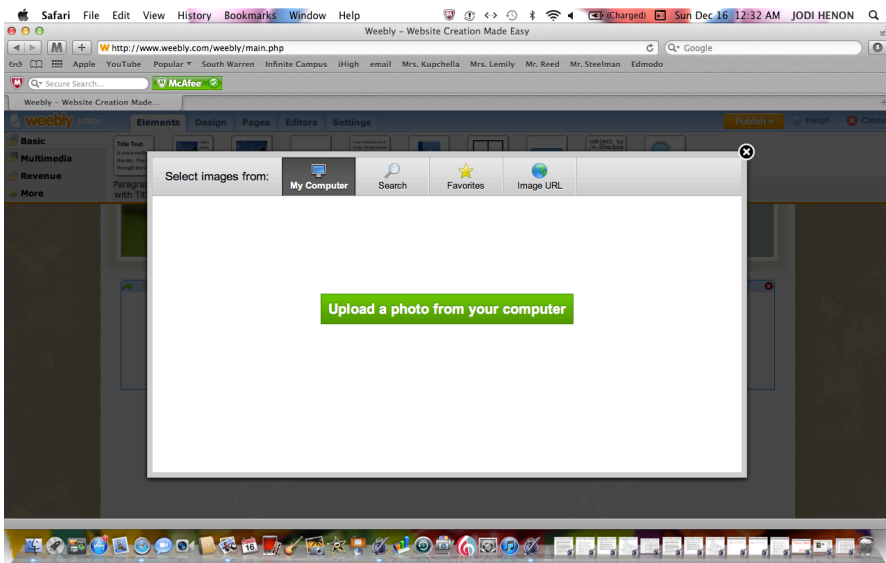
Safari File Edit View History Bookmarks Window Help (Charged) Sun Dec 16 12:32 AM JODI HENON

Weebly - Website Creation Made Easy

http://www.weebly.com/weebly/main.php

Google

Apple YouTube Popular South Warren Infinite Campus iHigh email Mrs. Kupchella Mrs. Lemily Mr. Reed Mr. Steelman Edmodo

Secure Search... McAfee

Weebly - Website Creation Made...

weebly editor Elements Design Pages Editors Settings Publish Help! Close

Basic
Multimedia
Revenue
More

Title Text

Paragraph with Title

Select images from: My Computer Search Favorites Image URL

Upload a photo from your computer